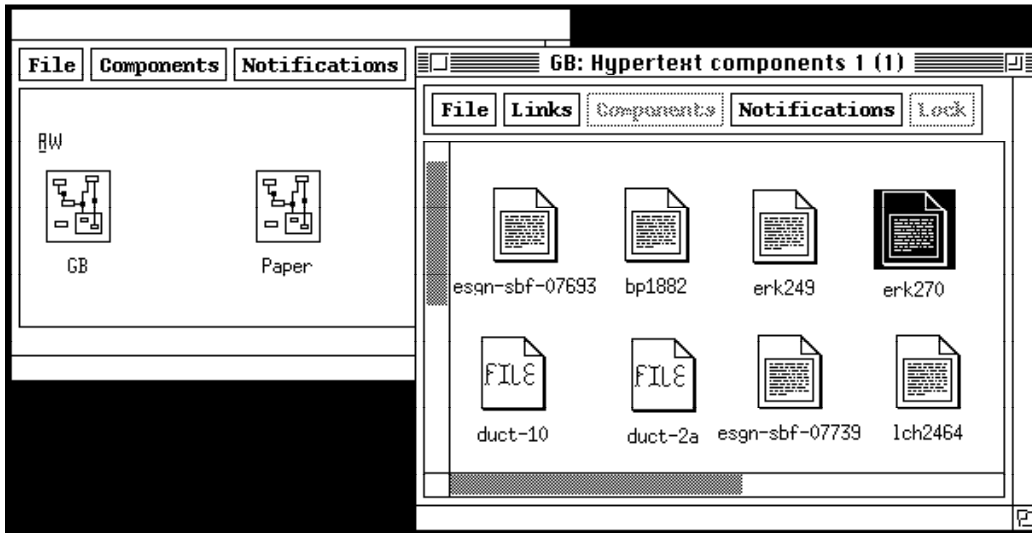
File | Components | Notifications

AW

GB

Paper

GB: Hypertext components 1 (1)

File | Links | Components | Notifications | Lock

esgn-sbf-07693

bp1882

erk249

erk270

FILE

duct-10

FILE

duct-2a

esgn-sbf-07739

lch2464